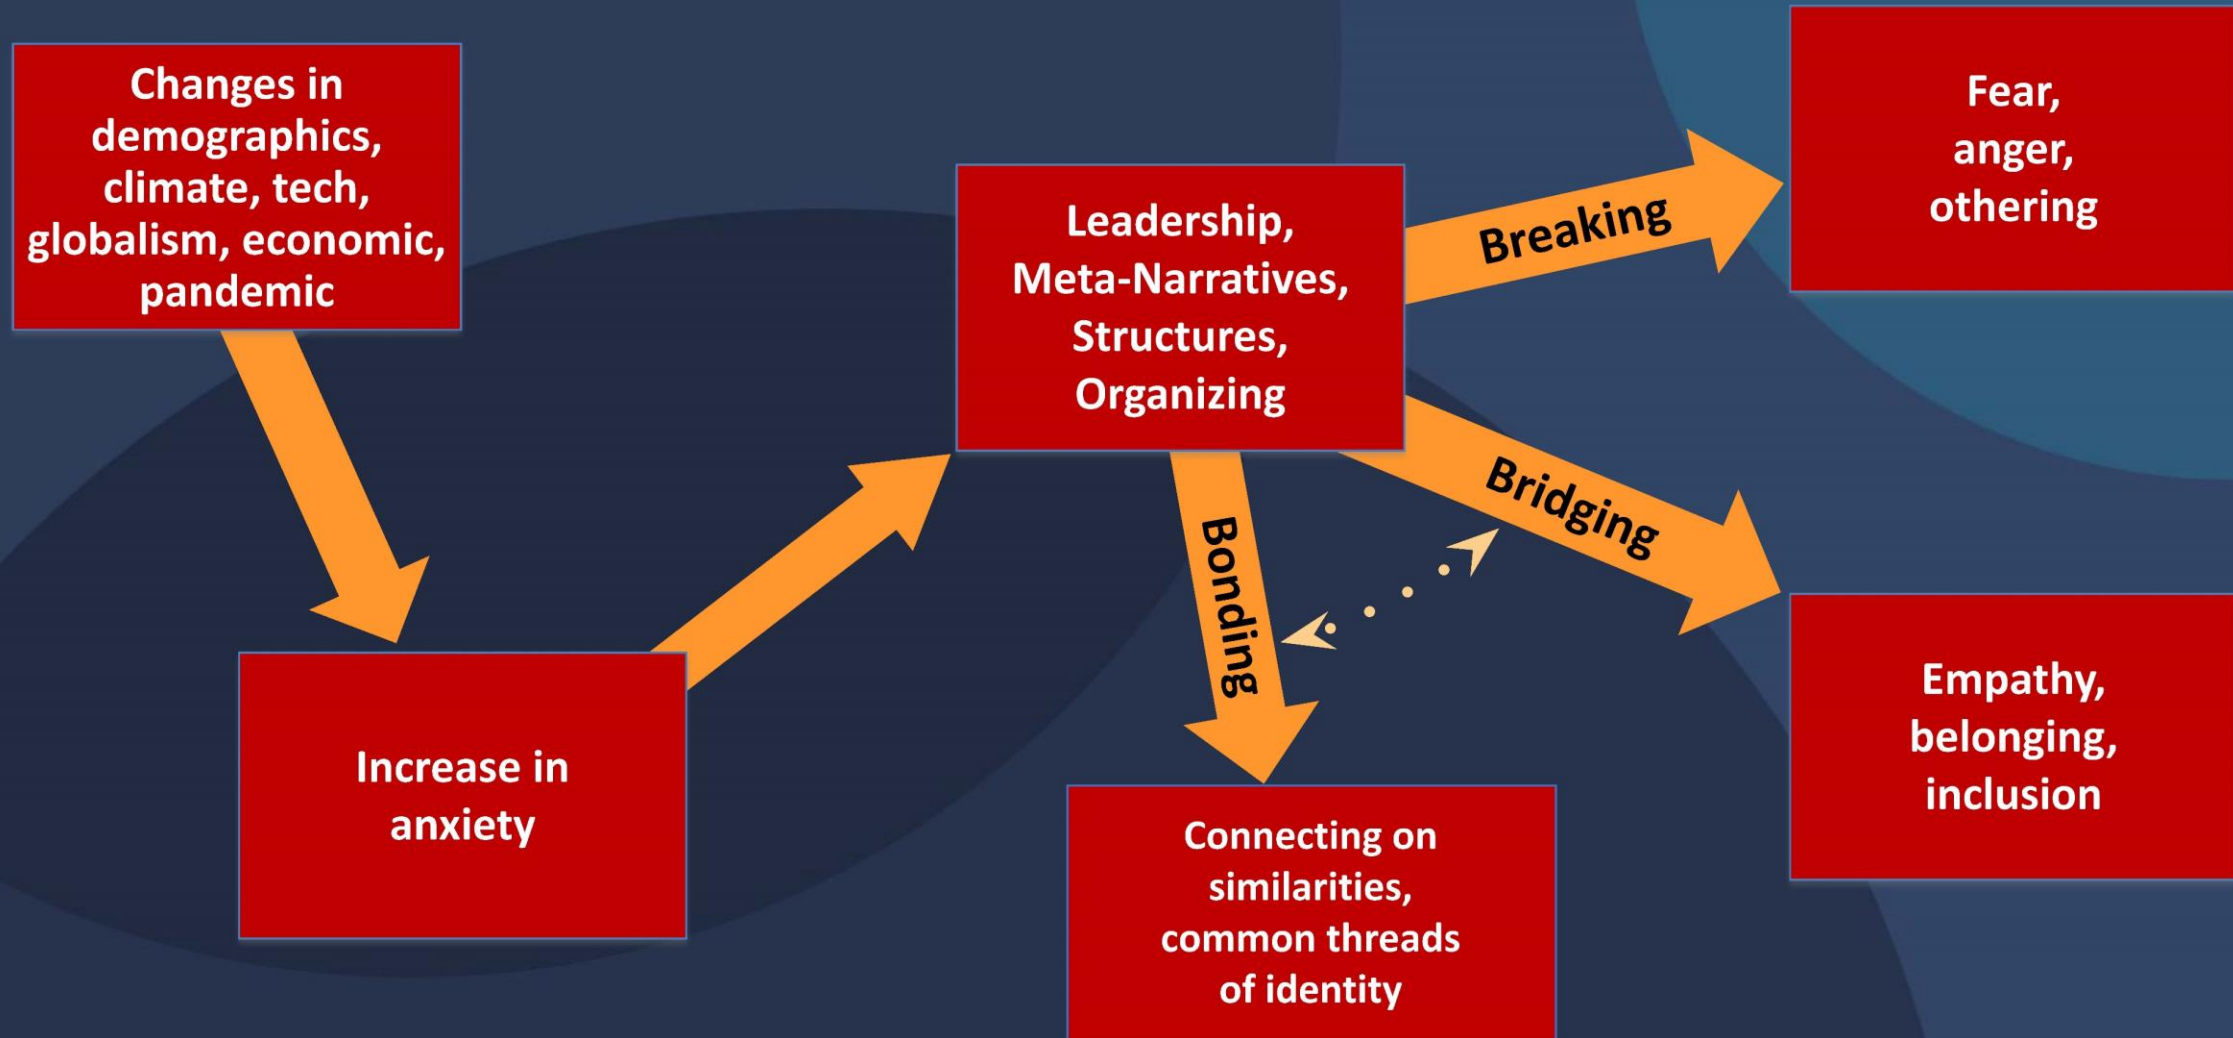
Changes in demographics, climate, tech, globalism, economic, pandemic

Increase in anxiety

Leadership, Meta-Narratives, Structures, Organizing

Breaking

Fear, anger, othering

Bridging

Empathy, belonging, inclusion

Bonding

Connecting on similarities, common threads of identity